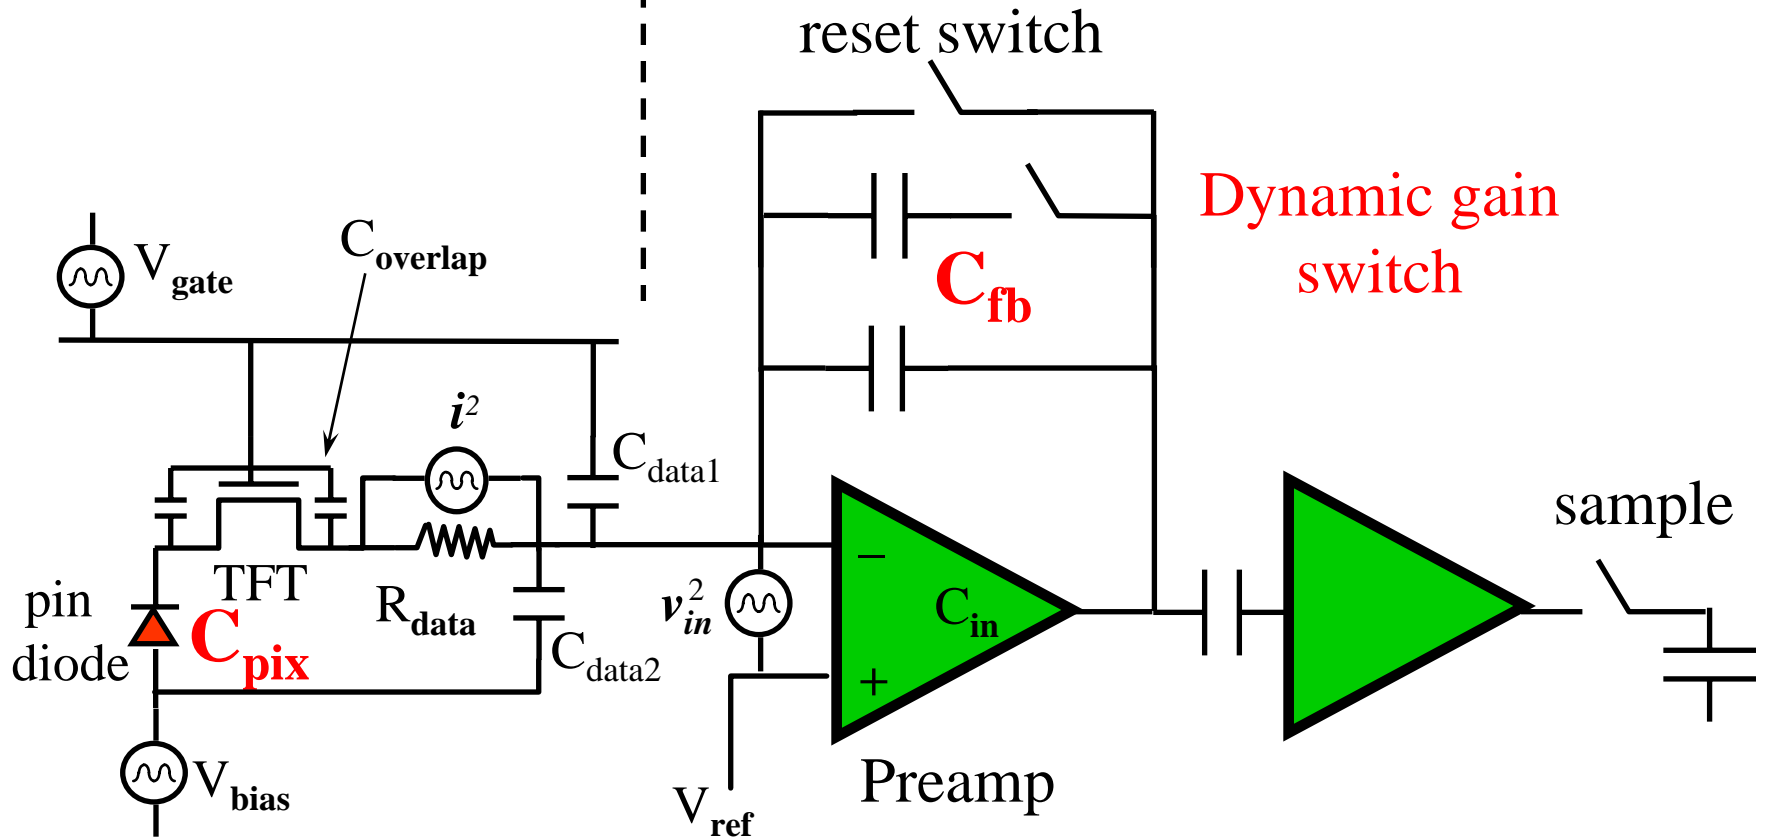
reset switch

Dynamic gain switch

$C_{fb}$

$V_{gate}$

$C_{overlap}$

$i^2$

$C_{data1}$

TFT

pin diode

$C_{pix}$

$R_{data}$

$C_{data2}$

$v_{in}^2$

−

+

$C_{in}$

Preamp

sample

$V_{bias}$

$V_{ref}$